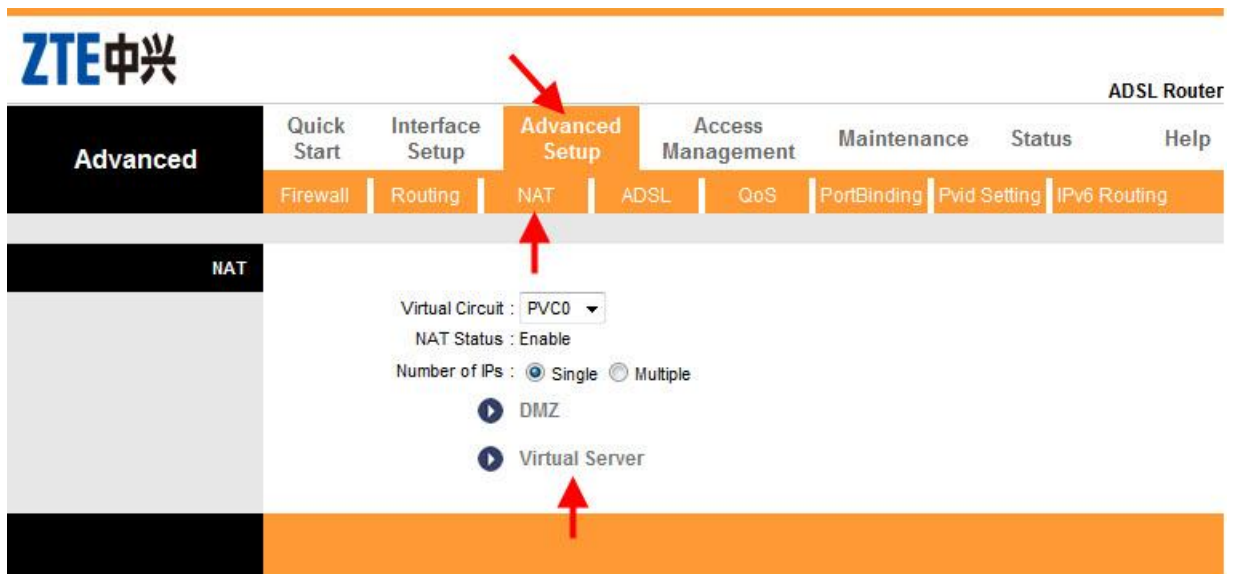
ZTE中兴

ADSL Router

Advanced

Quick Start | Interface Setup | Advanced Setup | Access Management | Maintenance | Status | Help

Firewall | Routing | NAT | ADSL | QoS | PortBinding | Pvid Setting | IPv6 Routing

NAT

Virtual Circuit : PVC0
NAT Status : Enable
Number of IPs : Single Multiple

DMZ

Virtual Server